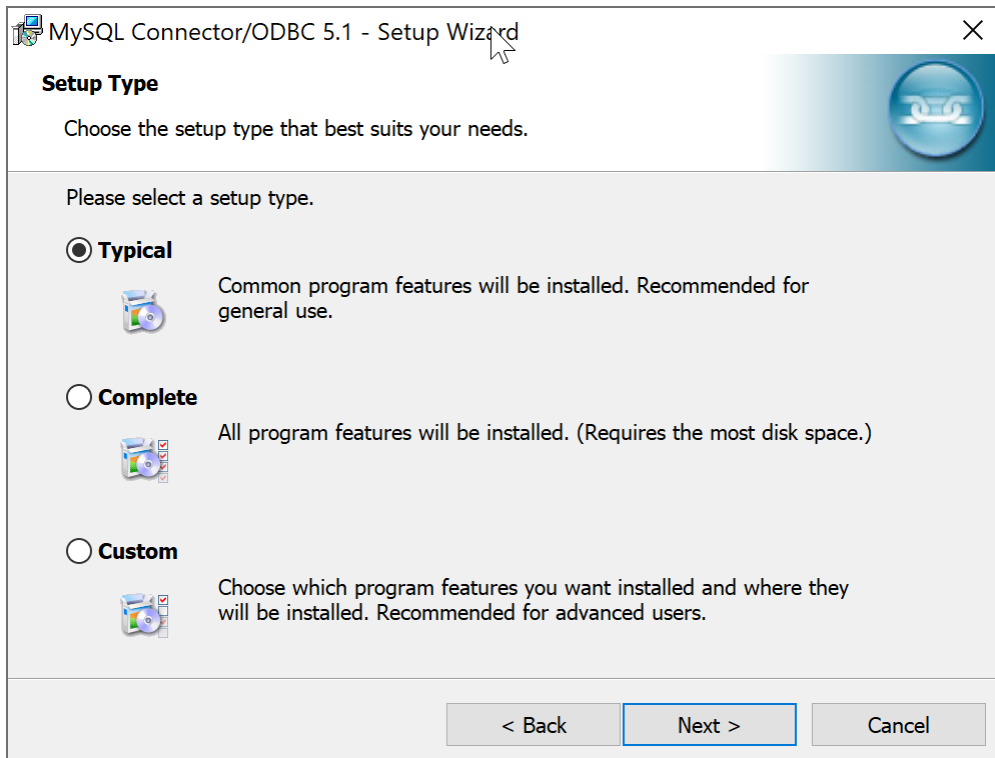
MySQL Connector/ODBC 5.1 - Setup Wizard

Setup Type

Choose the setup type that best suits your needs.

Please select a setup type.

Typical

Common program features will be installed. Recommended for general use.

Complete

All program features will be installed. (Requires the most disk space.)

Custom

Choose which program features you want installed and where they will be installed. Recommended for advanced users.

< Back Next > Cancel